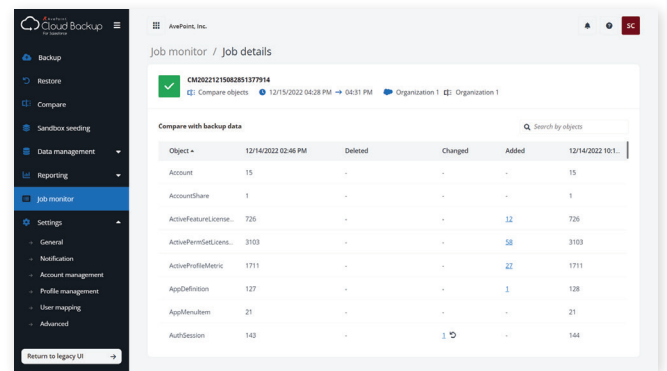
AvePoint Cloud Backup for Salesforce

AvePoint, Inc.

SC

Backup
Restore
Compare
Sandbox seeding
Data management
Reporting
Job monitor
Settings
General
Notification
Account management
Profile management
User mapping
Advanced

Return to legacy UI

Job monitor / Job details

CM20221215082851377914
Compare objects 12/15/2022 04:28 PM → 04:31 PM Organization 1 Organization 1

Compare with backup data

Search by objects

| Object ▲ | 12/14/2022 02:46 PM | Deleted | Changed | Added | 12/14/2022 10:1... |
|---|---|---|---|---|---|
| Account | 15 | - | - | - | 15 |
| AccountShare | 1 | - | - | - | 1 |
| ActiveFeatureLicense... | 726 | - | - | 12 | 726 |
| ActivePermSetLicens... | 3103 | - | - | 58 | 3103 |
| ActiveProfileMetric | 1711 | - | - | 27 | 1711 |
| AppDefinition | 127 | - | - | 1 | 128 |
| AppMenuItem | 21 | - | - | - | 21 |
| AuthSession | 143 | - | 1 | - | 144 |